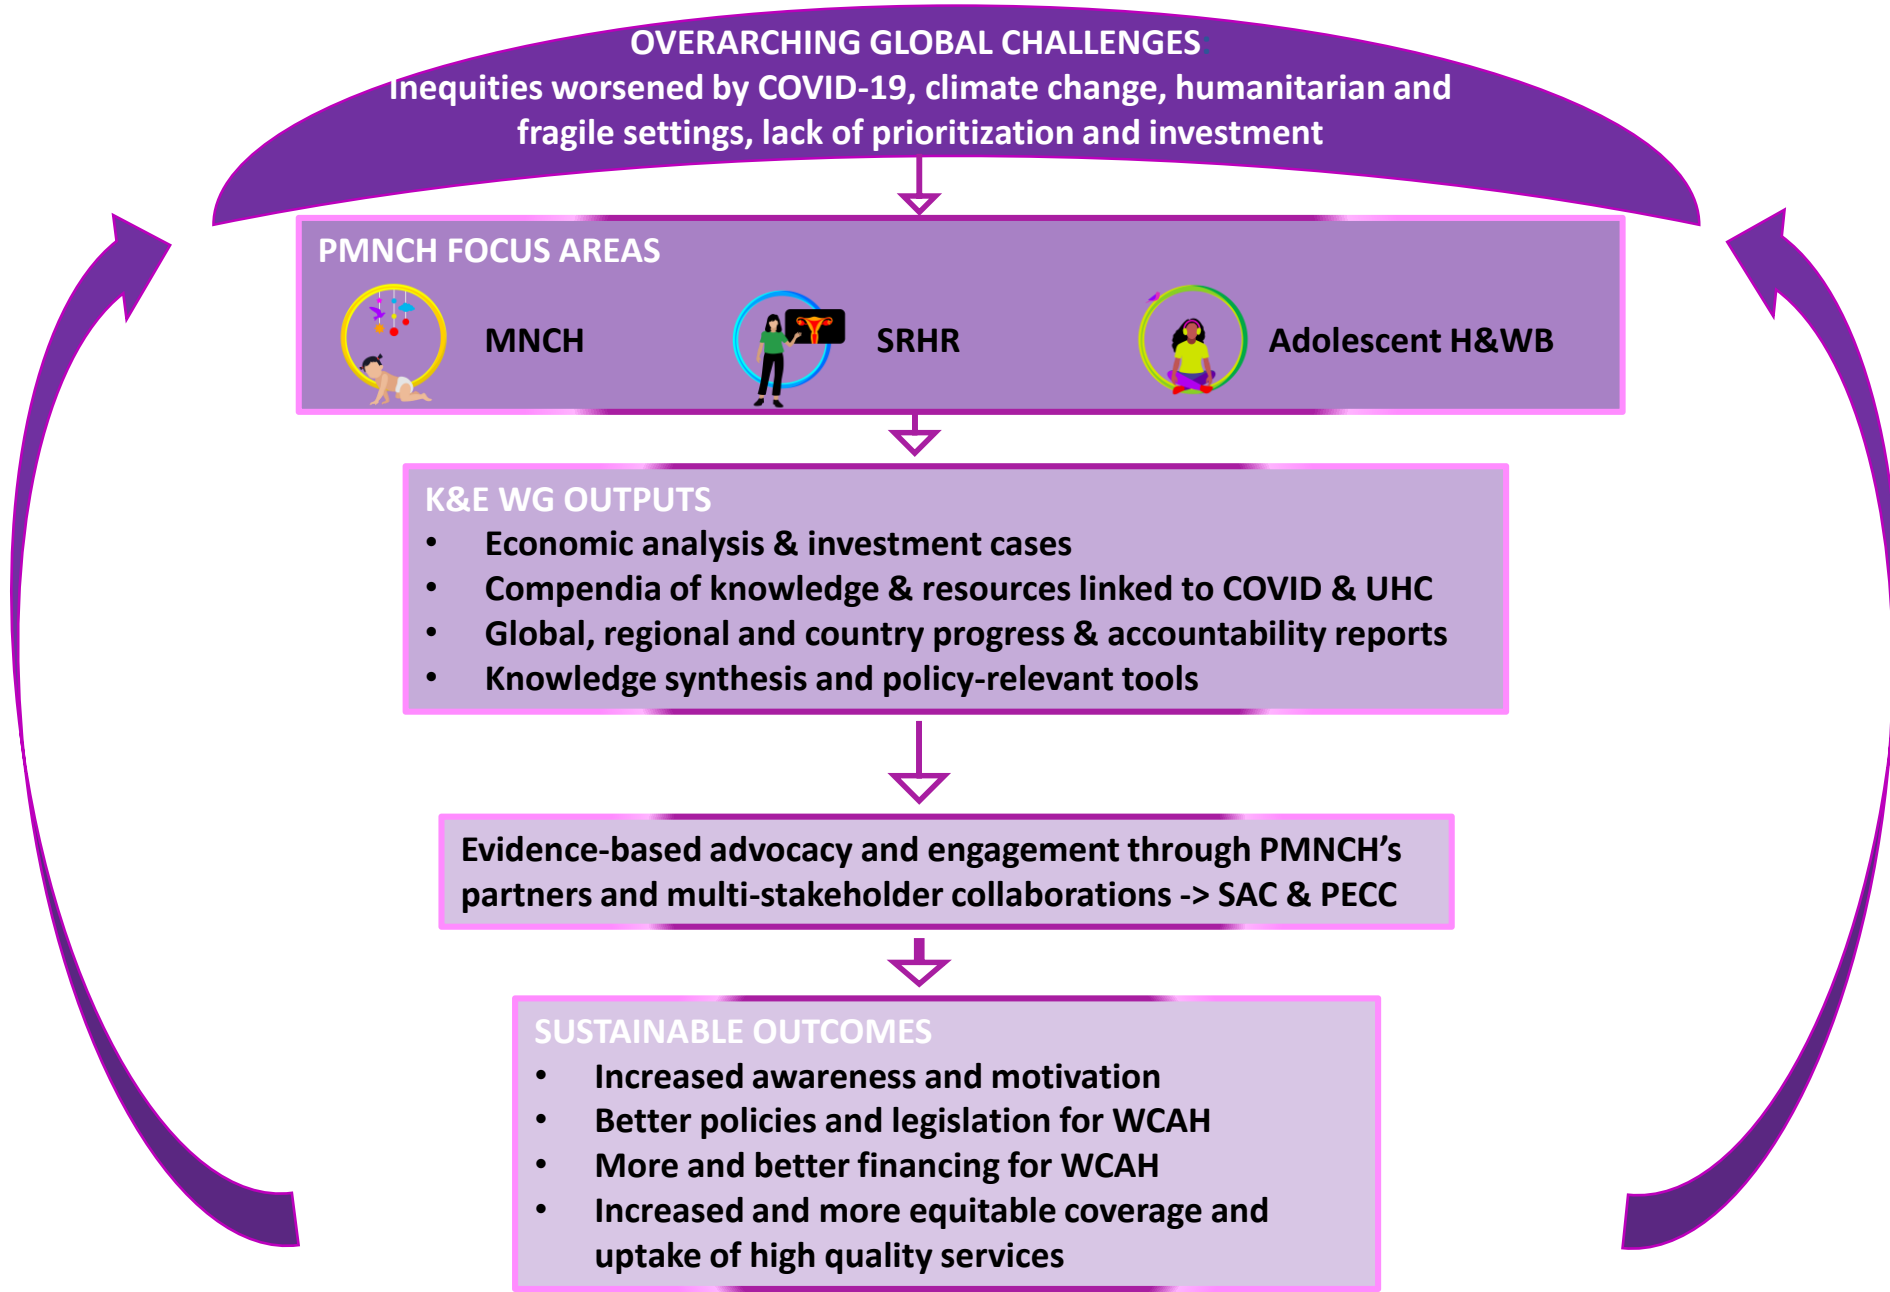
OVERARCHING GLOBAL CHALLENGES:
Inequities worsened by COVID-19, climate change, humanitarian and fragile settings, lack of prioritization and investment

PMNCH FOCUS AREAS

MNCH

SRHR

Adolescent H&WB

K&E WG OUTPUTS
• Economic analysis & investment cases
• Compendia of knowledge & resources linked to COVID & UHC
• Global, regional and country progress & accountability reports
• Knowledge synthesis and policy-relevant tools

Evidence-based advocacy and engagement through PMNCH's partners and multi-stakeholder collaborations -> SAC & PECC

SUSTAINABLE OUTCOMES
• Increased awareness and motivation
• Better policies and legislation for WCAH
• More and better financing for WCAH
• Increased and more equitable coverage and uptake of high quality services